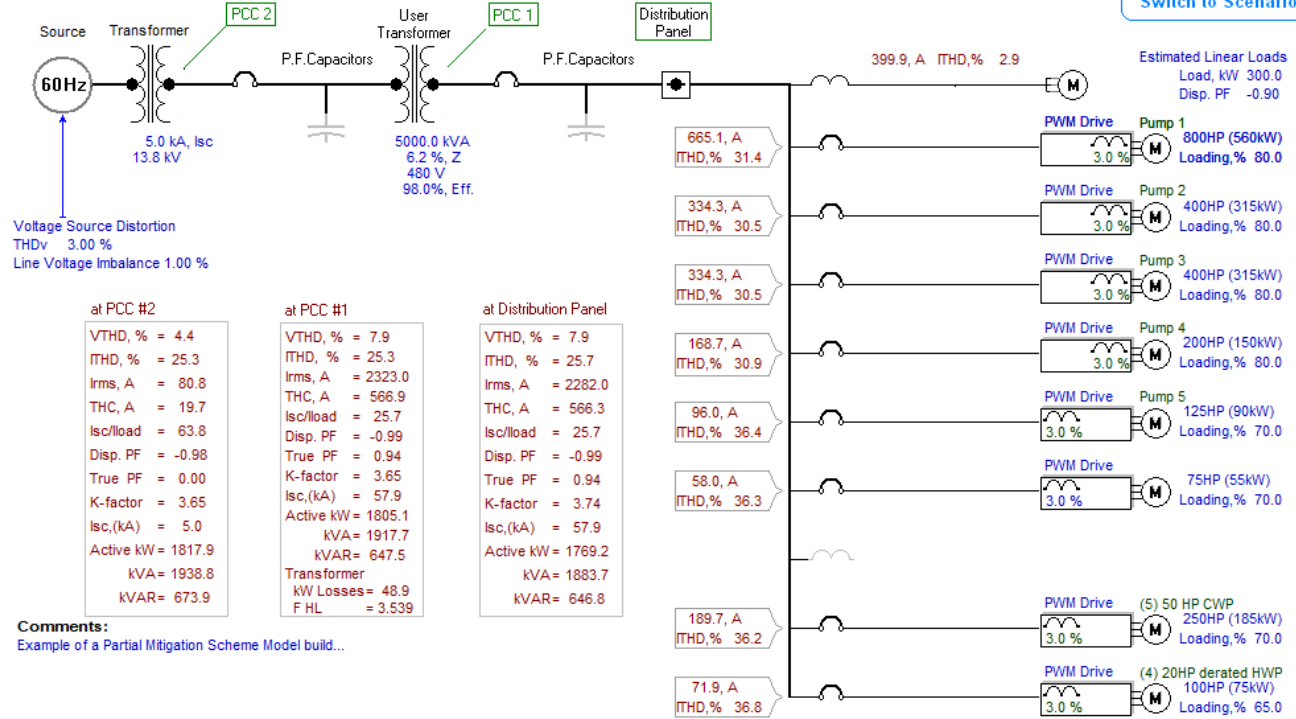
Switch to Scenario

Source Transformer PCC 2 User Transformer PCC 1 Distribution Panel

60Hz

P.F.Capacitors

P.F.Capacitors

5.0 kA, Isc
13.8 kV

5000.0 kVA
6.2 %, Z
480 V
98.0%, Eff.

Voltage Source Distortion
THDv 3.00 %
Line Voltage Imbalance 1.00 %

399.9, A ITHD,% 2.9

M

Estimated Linear Loads
Load, kW 300.0
Disp. PF -0.90

665.1, A
ITHD,% 31.4

PWM Drive
3.0 %
M
Pump 1
800HP (560kW)
Loading,% 80.0

334.3, A
ITHD,% 30.5

PWM Drive
3.0 %
M
Pump 2
400HP (315kW)
Loading,% 80.0

334.3, A
ITHD,% 30.5

PWM Drive
3.0 %
M
Pump 3
400HP (315kW)
Loading,% 80.0

168.7, A
ITHD,% 30.9

PWM Drive
3.0 %
M
Pump 4
200HP (150kW)
Loading,% 80.0

96.0, A
ITHD,% 36.4

PWM Drive
3.0 %
M
Pump 5
125HP (90kW)
Loading,% 70.0

58.0, A
ITHD,% 36.3

PWM Drive
3.0 %
M
75HP (55kW)
Loading,% 70.0

189.7, A
ITHD,% 36.2

PWM Drive
3.0 %
M
(5) 50 HP CWP
250HP (185kW)
Loading,% 70.0

71.9, A
ITHD,% 36.8

PWM Drive
3.0 %
M
(4) 20HP derated HWP
100HP (75kW)
Loading,% 65.0

at PCC #2
VTHD, % = 4.4
ITHD, % = 25.3
Irms, A = 80.8
THC, A = 19.7
Isc/Iload = 63.8
Disp. PF = -0.98
True PF = 0.00
K-factor = 3.65
Isc,(kA) = 5.0
Active kW = 1817.9
kVA = 1938.8
kVAR = 673.9

at PCC #1
VTHD, % = 7.9
ITHD, % = 25.3
Irms, A = 2323.0
THC, A = 566.9
Isc/Iload = 25.7
Disp. PF = -0.99
True PF = 0.94
K-factor = 3.65
Isc,(kA) = 57.9
Active kW = 1805.1
kVA = 1917.7
kVAR = 647.5
Transformer
kW Losses = 48.9
F HL = 3.539

at Distribution Panel
VTHD, % = 7.9
ITHD, % = 25.7
Irms, A = 2282.0
THC, A = 566.3
Isc/Iload = 25.7
Disp. PF = -0.99
True PF = 0.94
K-factor = 3.74
Isc,(kA) = 57.9
Active kW = 1769.2
kVA = 1883.7
kVAR = 646.8

Comments:
Example of a Partial Mitigation Scheme Model build...